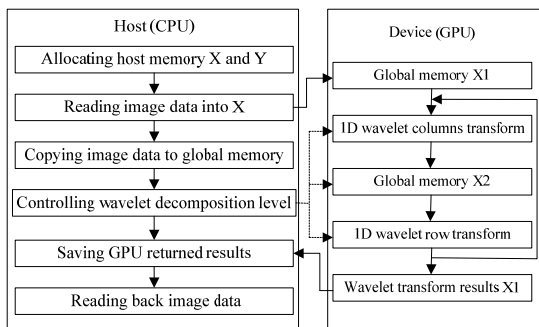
Host (CPU)

Allocating host memory X and Y

Reading image data into X

Copying image data to global memory

Controlling wavelet decomposition level

Saving GPU returned results

Reading back image data

Device (GPU)

Global memory X1

1D wavelet columns transform

Global memory X2

1D wavelet row transform

Wavelet transform results X1